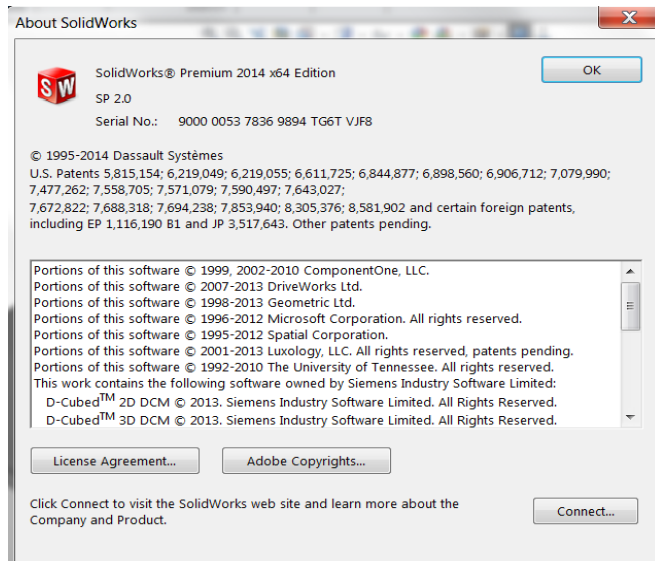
About SolidWorks

SW

SolidWorks® Premium 2014 x64 Edition
SP 2.0
Serial No.: 9000 0053 7836 9894 TG6T VJF8

OK

© 1995-2014 Dassault Systèmes
U.S. Patents 5,815,154; 6,219,049; 6,219,055; 6,611,725; 6,844,877; 6,898,560; 6,906,712; 7,079,990; 7,477,262; 7,558,705; 7,571,079; 7,590,497; 7,643,027;
7,672,822; 7,688,318; 7,694,238; 7,853,940; 8,305,376; 8,581,902 and certain foreign patents, including EP 1,116,190 B1 and JP 3,517,643. Other patents pending.

Portions of this software © 1999, 2002-2010 ComponentOne, LLC.
Portions of this software © 2007-2013 DriveWorks Ltd.
Portions of this software © 1998-2013 Geometric Ltd.
Portions of this software © 1996-2012 Microsoft Corporation. All rights reserved.
Portions of this software © 1995-2012 Spatial Corporation.
Portions of this software © 2001-2013 Luxology, LLC. All rights reserved, patents pending.
Portions of this software © 1992-2010 The University of Tennessee. All rights reserved.
This work contains the following software owned by Siemens Industry Software Limited:
D-Cubed$^{TM}$ 2D DCM © 2013. Siemens Industry Software Limited. All Rights Reserved.
D-Cubed$^{TM}$ 3D DCM © 2013. Siemens Industry Software Limited. All Rights Reserved.

License Agreement...
Adobe Copyrights...

Click Connect to visit the SolidWorks web site and learn more about the Company and Product.

Connect...